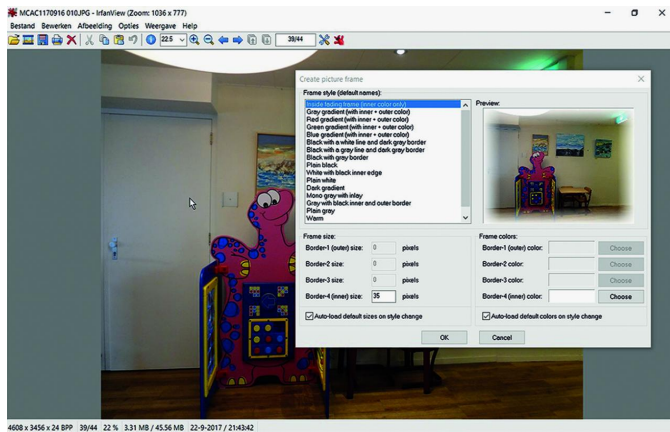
MCAC1170916 010.JPG - IrfanView (Zoom: 1036 x 777)

Bestand Bewerken Afbeelding Opties Weergave Help

22.5 39/44

Create picture frame

Frame style (default names):

Inside fading frame (inner color only)
Gray gradient (with inner + outer color)
Red gradient (with inner + outer color)
Green gradient (with inner + outer color)
Blue gradient (with inner + outer color)
Black with a white line and dark gray border
Black with a gray line and dark gray border
Black with gray border
Plain black
White with black inner edge
Plain white
Dark gradient
Mono gray with inlay
Gray with black inner and outer border
Plain gray
Warm

Preview:

Frame size:

Border-1 (outer) size: 0 pixels
Border-2 size: 0 pixels
Border-3 size: 0 pixels
Border-4 (inner) size: 35 pixels

Auto-load default sizes on style change

Frame colors:

Border-1 (outer) color: Choose
Border-2 color: Choose
Border-3 color: Choose
Border-4 (inner) color: Choose

Auto-load default colors on style change

OK Cancel

4608 x 3456 x 24 BPP 39/44 22 % 3.31 MB / 45.56 MB 22-9-2017 / 21:43:42